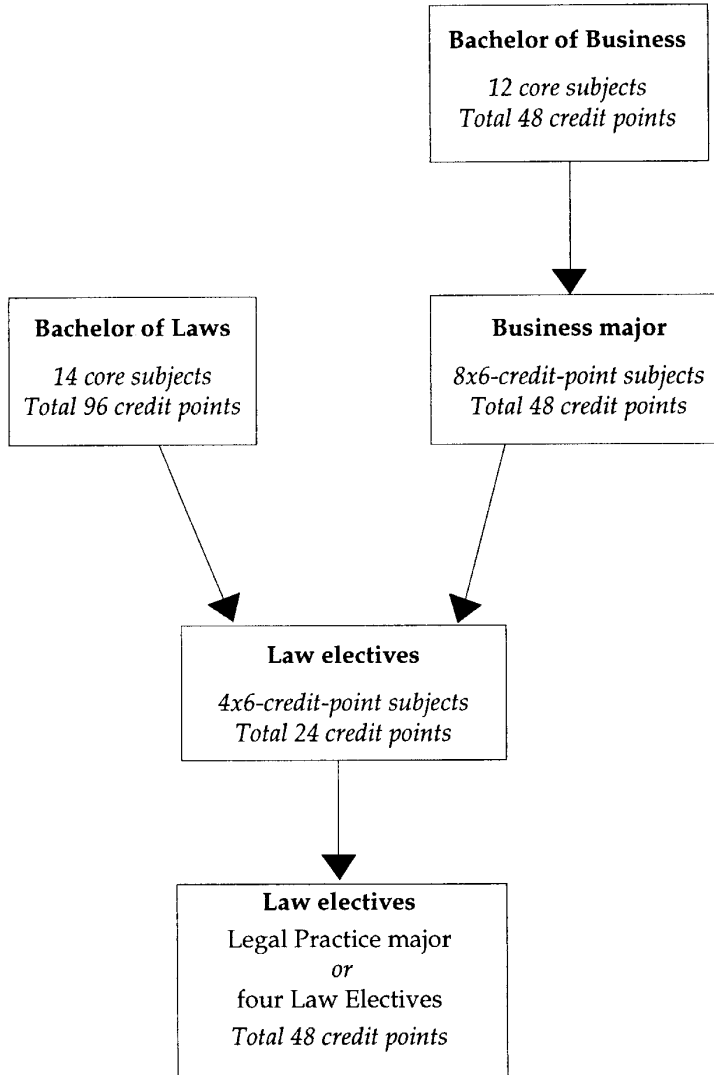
Bachelor of Business

12 core subjects
Total 48 credit points

Bachelor of Laws

14 core subjects
Total 96 credit points

Business major

8x6-credit-point subjects
Total 48 credit points

Law electives

4x6-credit-point subjects
Total 24 credit points

Law electives

Legal Practice major
or
four Law Electives
Total 48 credit points